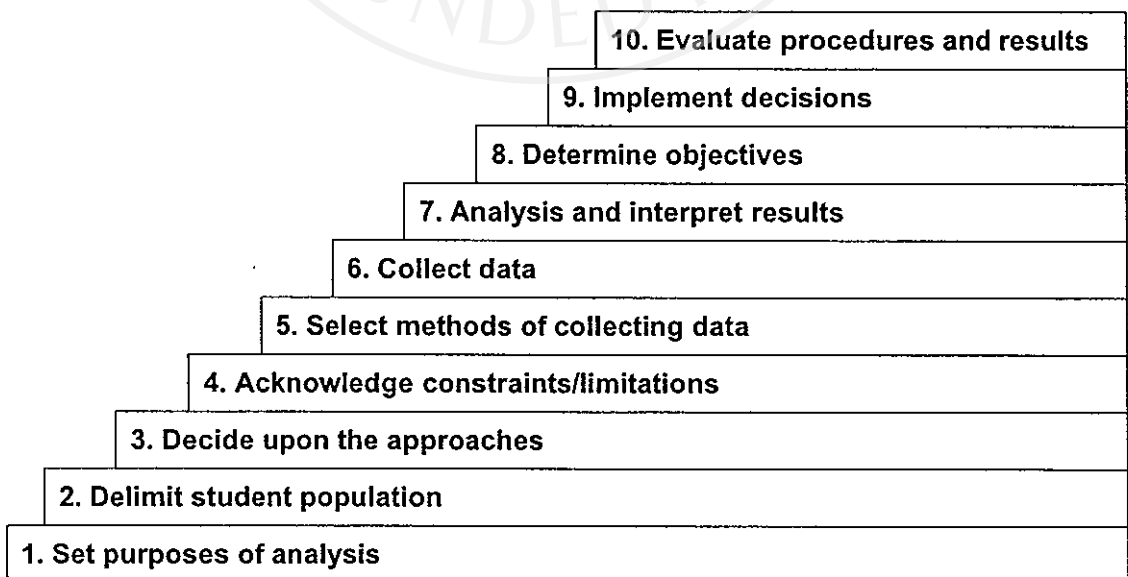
10. Evaluate procedures and results

9. Implement decisions

8. Determine objectives

7. Analysis and interpret results

6. Collect data

5. Select methods of collecting data

4. Acknowledge constraints/limitations

3. Decide upon the approaches

2. Delimit student population

1. Set purposes of analysis